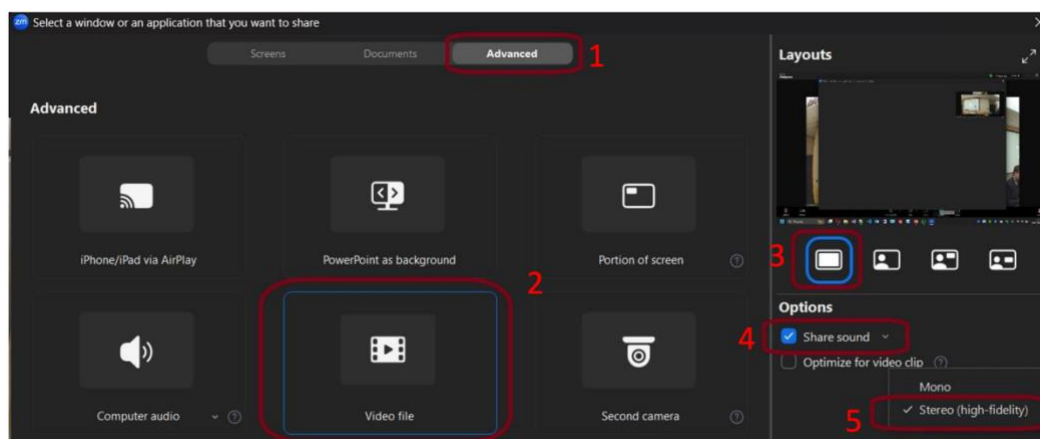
Select a window or an application that you want to share

Screens Documents Advanced 1

Advanced

iPhone/iPad via AirPlay

PowerPoint as background

Portion of screen

2

Computer audio

Video file

Second camera

Layouts

3

Options

4 Share sound

Optimize for video clip

Mono

5 ✓ Stereo (high-fidelity)